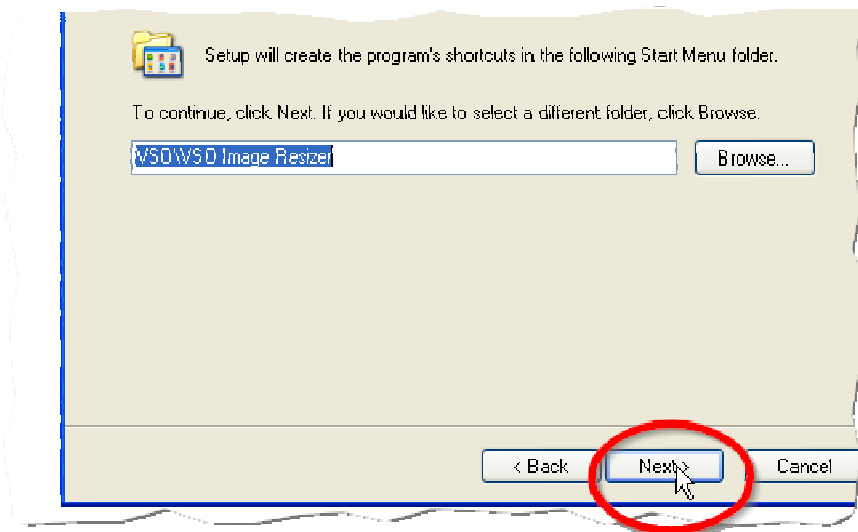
Setup will create the program's shortcuts in the following Start Menu folder.

To continue, click Next. If you would like to select a different folder, click Browse.

VSO\VSO Image Resizer

Browse...

< Back

Next >

Cancel